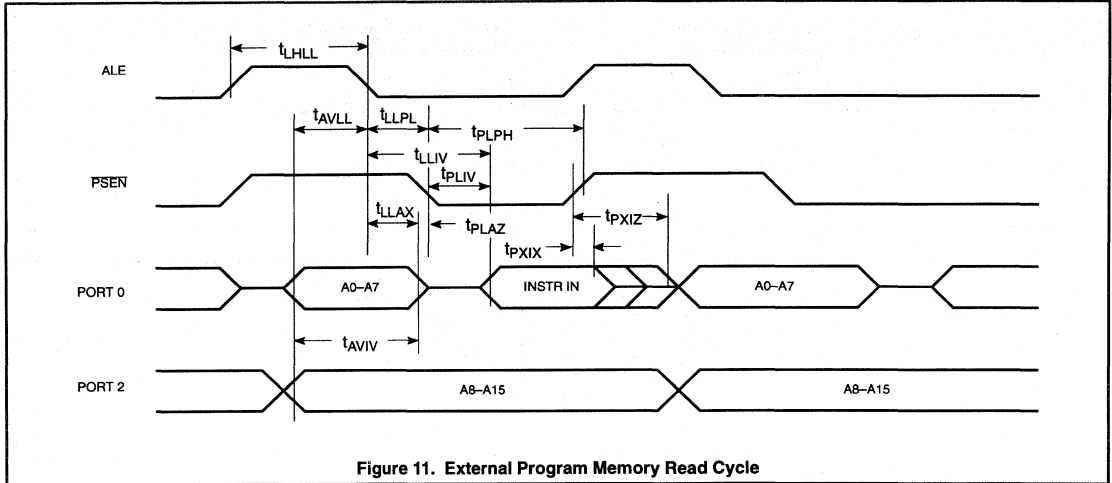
$t_{LHLL}$

ALE

$t_{AVLL}$

$t_{LLPL}$

$t_{PLPH}$

$t_{LLIV}$

$\overline{PSEN}$

$t_{PLIV}$

$t_{LLAX}$

$t_{PLAZ}$

$t_{PXIZ}$

$t_{PXIX}$

PORT 0

A0–A7

INSTR IN

A0–A7

$t_{AVIV}$

PORT 2

A8–A15

A8–A15

Figure 11. External Program Memory Read Cycle